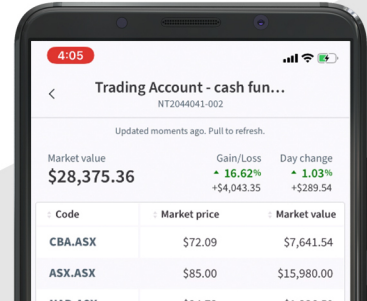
4:05

<

Trading Account - cash fun...

NT2044041-002

Updated moments ago. Pull to refresh.

Market value
$28,375.36

Gain/Loss
▲ 16.62%
+$4,043.35

Day change
▲ 1.03%
+$289.54

| Code | Market price | Market value |
|---|---|---|
| CBA.ASX | $72.09 | $7,641.54 |
| ASX.ASX | $85.00 | $15,980.00 |
| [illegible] | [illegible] | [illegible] |